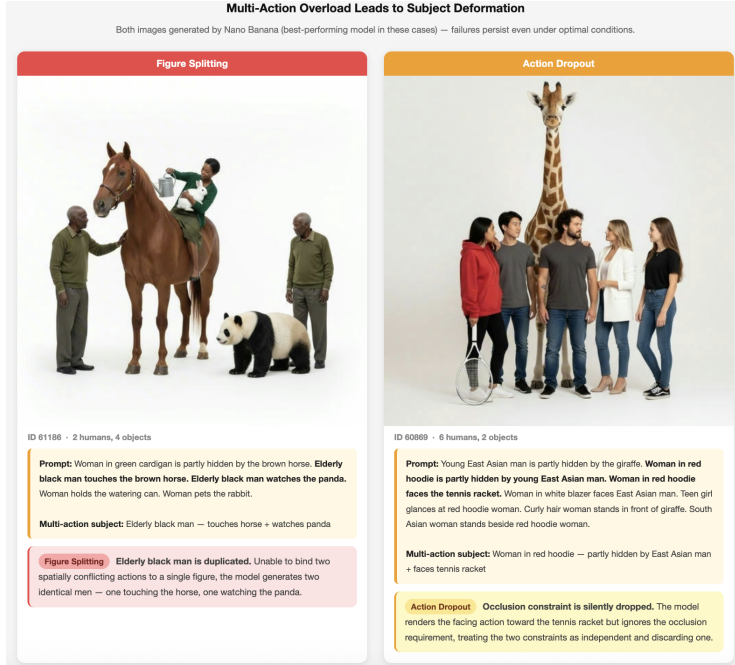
Multi-Action Overload Leads to Subject Deformation

Both images generated by Nano Banana (best-performing model in these cases) — failures persist even under optimal conditions.

Figure Splitting

ID 61186 · 2 humans, 4 objects

Prompt: Woman in green cardigan is partly hidden by the brown horse. Elderly black man touches the brown horse. Elderly black man watches the panda. Woman holds the watering can. Woman pets the rabbit.

Multi-action subject: Elderly black man — touches horse + watches panda

Figure Splitting Elderly black man is duplicated. Unable to bind two spatially conflicting actions to a single figure, the model generates two identical men — one touching the horse, one watching the panda.

Action Dropout

ID 60869 · 6 humans, 2 objects

Prompt: Young East Asian man is partly hidden by the giraffe. Woman in red hoodie is partly hidden by young East Asian man. Woman in red hoodie faces the tennis racket. Woman in white blazer faces East Asian man. Teen girl glances at red hoodie woman. Curly hair woman stands in front of giraffe. South Asian woman stands beside red hoodie woman.

Multi-action subject: Woman in red hoodie — partly hidden by East Asian man + faces tennis racket

Action Dropout Occlusion constraint is silently dropped. The model renders the facing action toward the tennis racket but ignores the occlusion requirement, treating the two constraints as independent and discarding one.